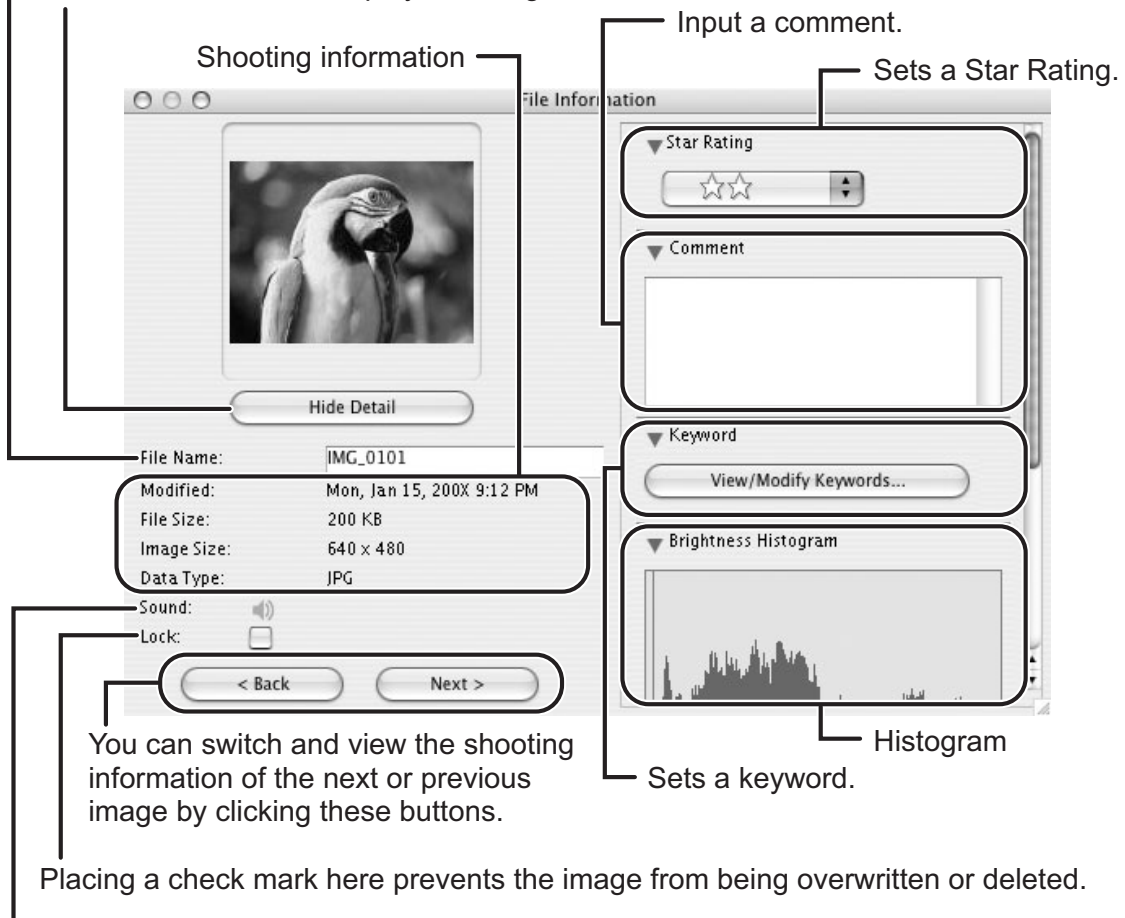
Input a comment.

Shooting information

Sets a Star Rating.

File Information

Star Rating

Comment

Hide Detail

Keyword

View/Modify Keywords...

File Name: IMG_0101

Modified: Mon, Jan 15, 200X 9:12 PM

File Size: 200 KB

Image Size: 640 x 480

Data Type: JPG

Brightness Histogram

Sound:

Lock:

< Back

Next >

You can switch and view the shooting information of the next or previous image by clicking these buttons.

Histogram

Sets a keyword.

Placing a check mark here prevents the image from being overwritten or deleted.